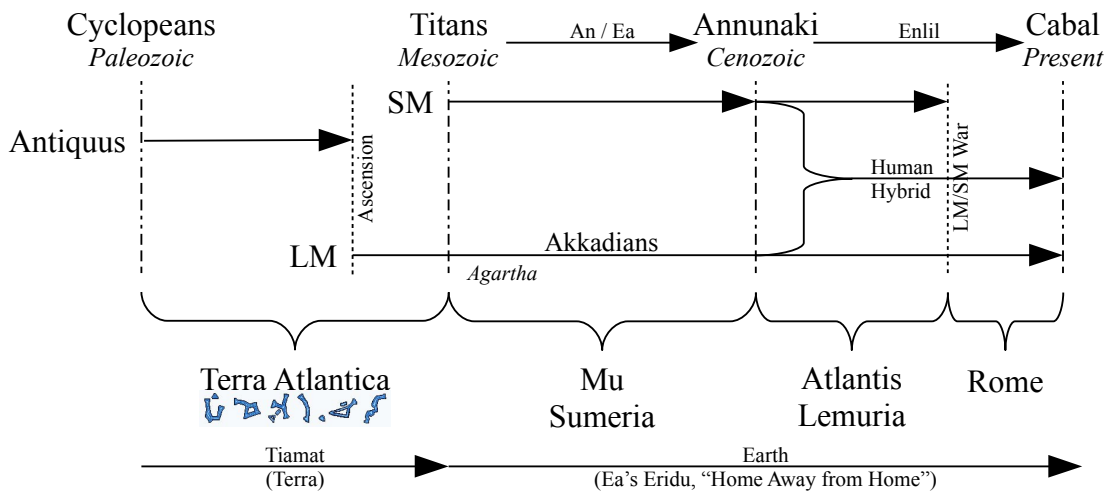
Cyclopeans
*Paleozoic*

Titans
*Mesozoic*

An / Ea

Annunaki
*Cenozoic*

Enlil

Cabal
*Present*

SM

Antiquus

Ascension

Human
Hybrid

LM/SM War

Akkadians

LM

*Agartha*

Terra Atlantica

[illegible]

Mu
Sumeria

Atlantis
Lemuria

Rome

Tiamat
(Terra)

Earth
(Ea's Eridu, "Home Away from Home")